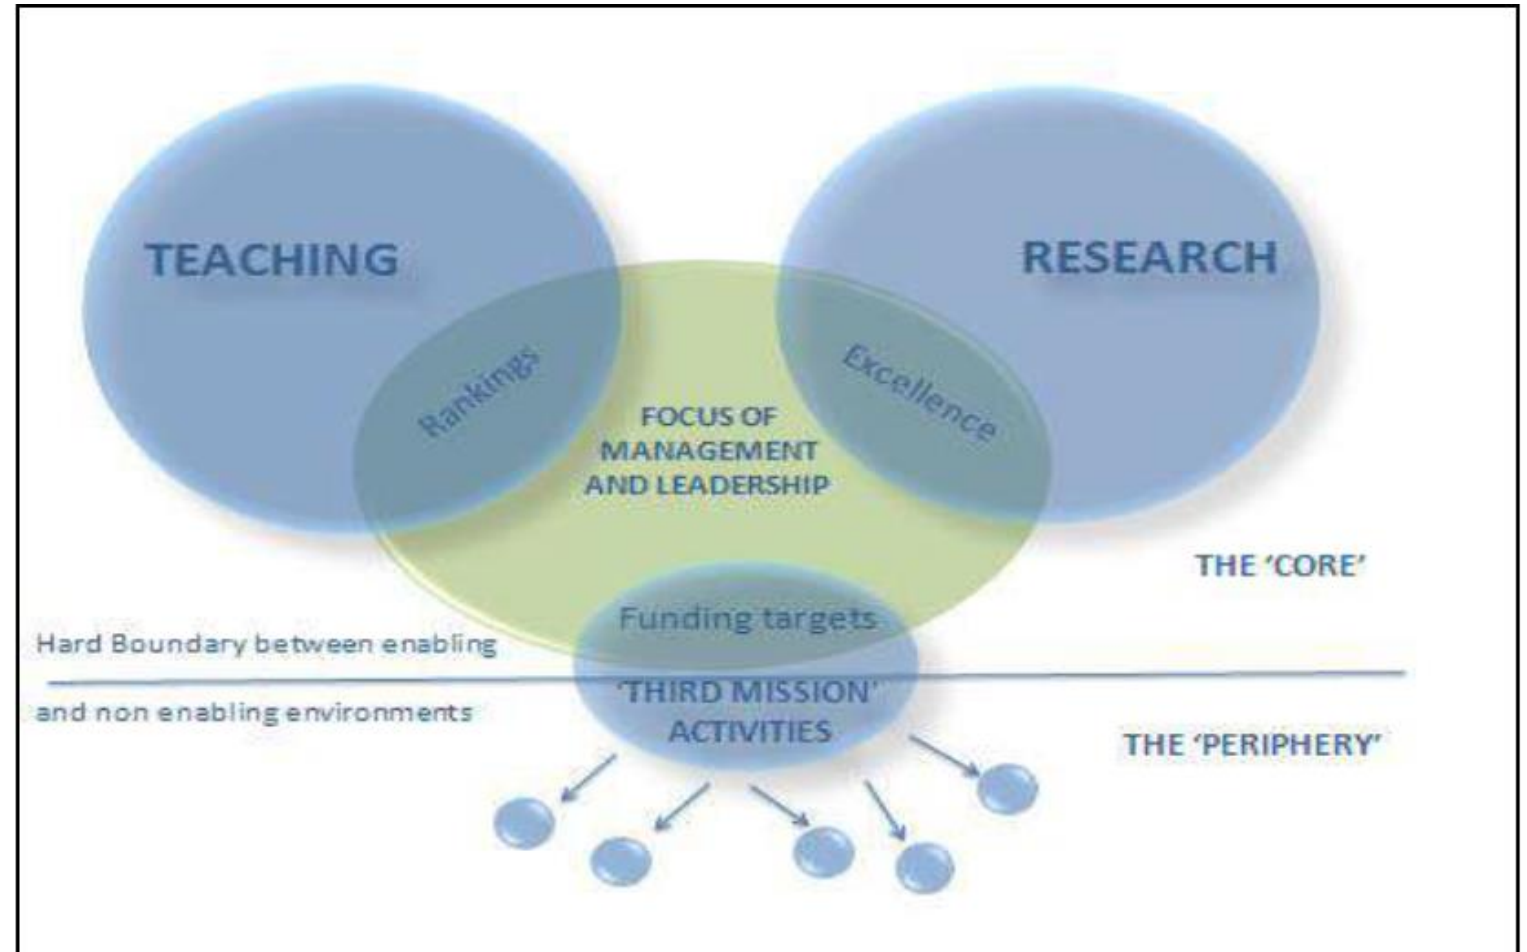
TEACHING

RESEARCH

Rankings

Excellence

FOCUS OF MANAGEMENT AND LEADERSHIP

THE 'CORE'

Funding targets

Hard Boundary between enabling

and non enabling environments

'THIRD MISSION' ACTIVITIES

THE 'PERIPHERY'